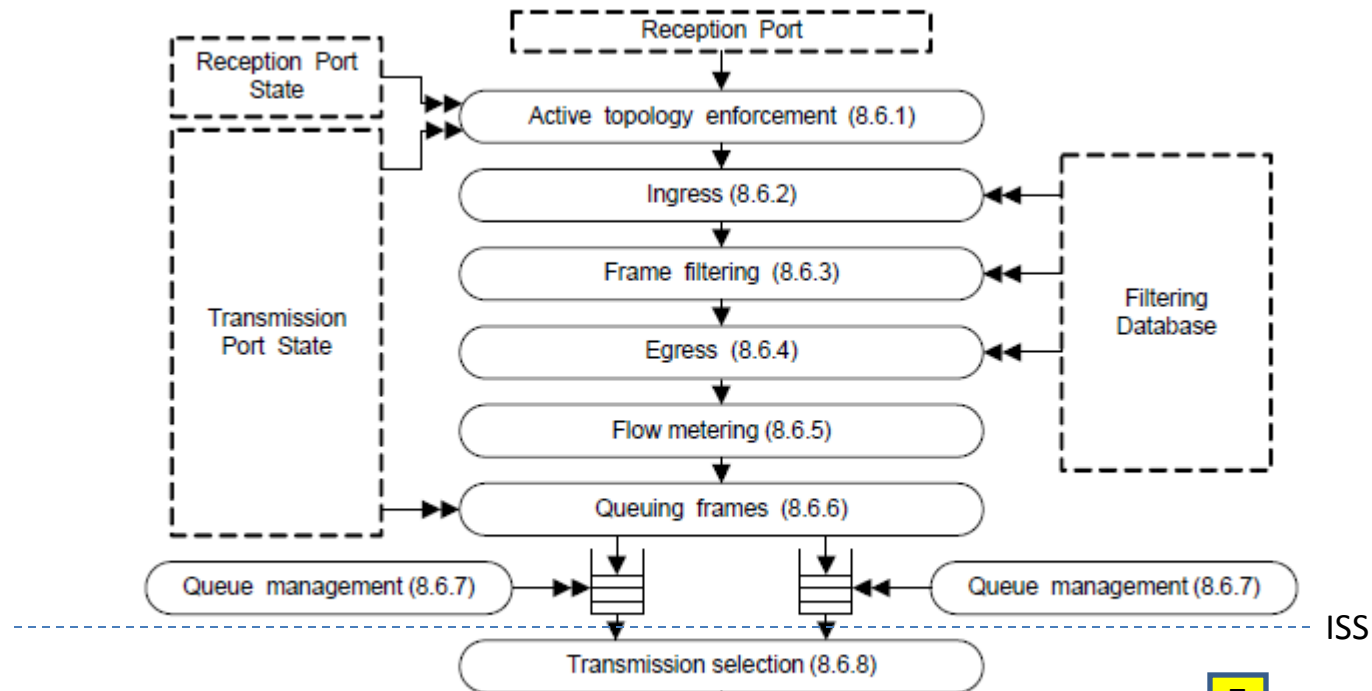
Reception Port

Reception Port State

Active topology enforcement (8.6.1)

Transmission Port State

Ingress (8.6.2)

Frame filtering (8.6.3)

Filtering Database

Egress (8.6.4)

Flow metering (8.6.5)

Queuing frames (8.6.6)

Queue management (8.6.7)

Queue management (8.6.7)

ISS

Transmission selection (8.6.8)

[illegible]